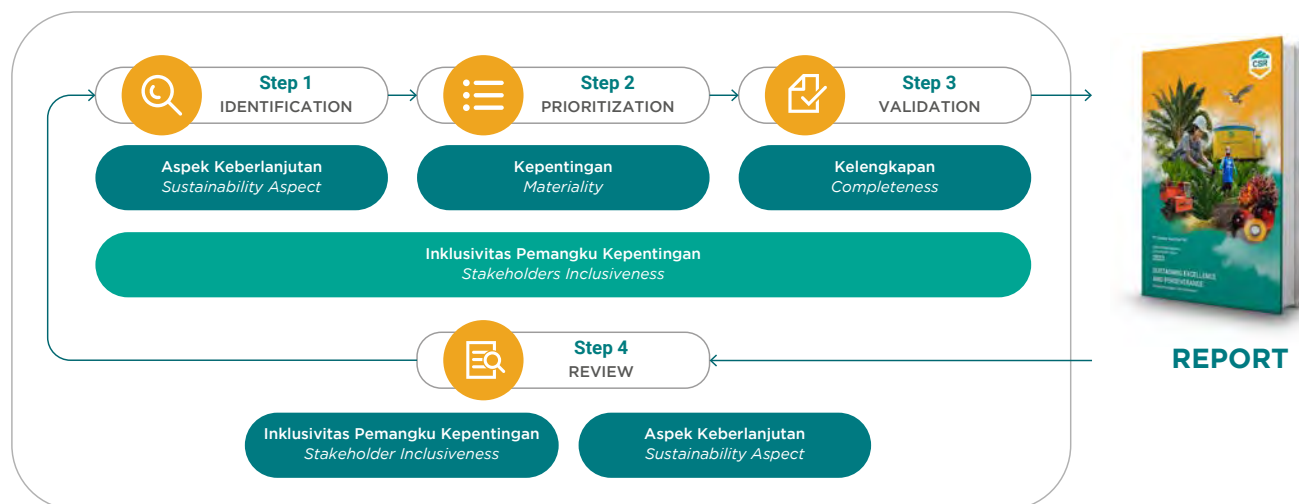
Step 1
IDENTIFICATION

Step 2
PRIORITIZATION

Step 3
VALIDATION

Aspek Keberlanjutan
*Sustainability Aspect*

Kepentingan
*Materiality*

Kelengkapan
*Completeness*

Inklusivitas Pemangku Kepentingan
*Stakeholders Inclusiveness*

Step 4
REVIEW

Inklusivitas Pemangku Kepentingan
*Stakeholder Inclusiveness*

Aspek Keberlanjutan
*Sustainability Aspect*

CSR

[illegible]

2022

SUSTAINING EXCELLENCE AND PERSEVERANCE

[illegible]

REPORT